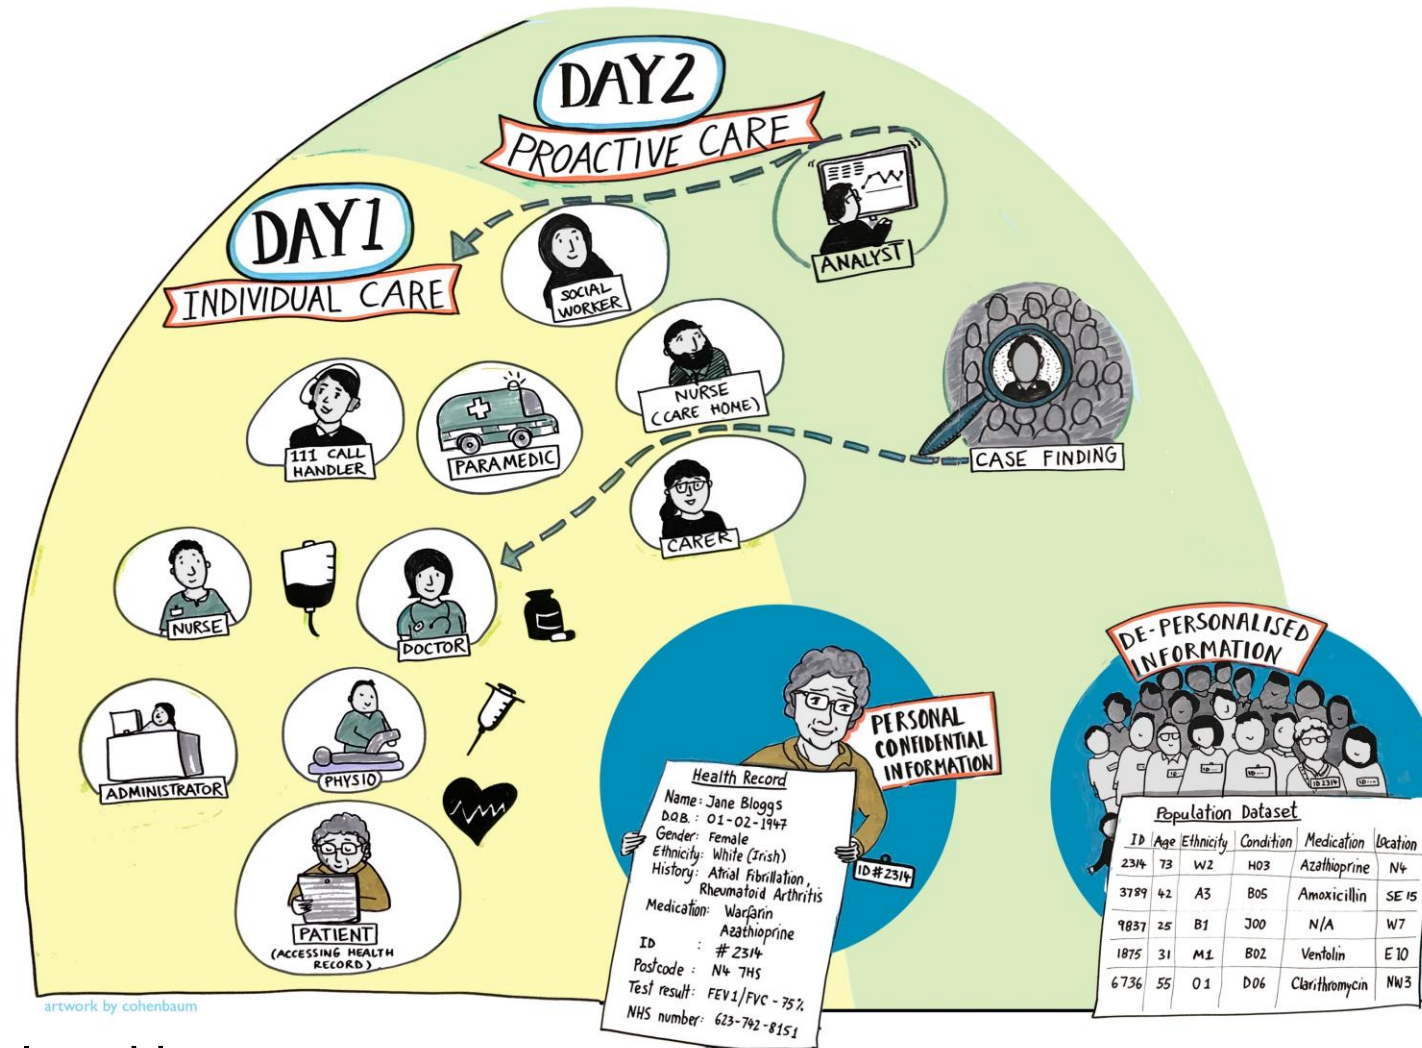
DAY2
PROACTIVE CARE

DAY1
INDIVIDUAL CARE

SOCIAL WORKER

ANALYST

111 CALL HANDLER

PARAMEDIC

NURSE (CARE HOME)

CASE FINDING

CARER

NURSE

DOCTOR

ADMINISTRATOR

PHYSIO

PATIENT (ACCESSING HEALTH RECORD)

PERSONAL CONFIDENTIAL INFORMATION

ID#2314

Health Record
Name: Jane Bloggs
DOB: 01-02-1947
Gender: Female
Ethnicity: White (Irish)
History: Atrial Fibrillation, Rheumatoid Arthritis
Medication: Warfarin Azathioprine
ID : #2314
Postcode : N4 7HS
Test result: FEV1/FVC - 75%
NHS number: 623-742-8151

DE-PERSONALISED INFORMATION

ID ID ID ID2314 ID

Population Dataset

| ID | Age | Ethnicity | Condition | Medication | Location |
|---|---|---|---|---|---|
| 2314 | 73 | W2 | H03 | Azathioprine | N4 |
| 3789 | 42 | A3 | B05 | Amoxicillin | SE 15 |
| 9837 | 25 | B1 | J00 | N/A | W7 |
| 1875 | 31 | M1 | B02 | Ventolin | E 10 |
| 6736 | 55 | 01 | D06 | Clarithromycin | NW3 |

artwork by cohenbaum